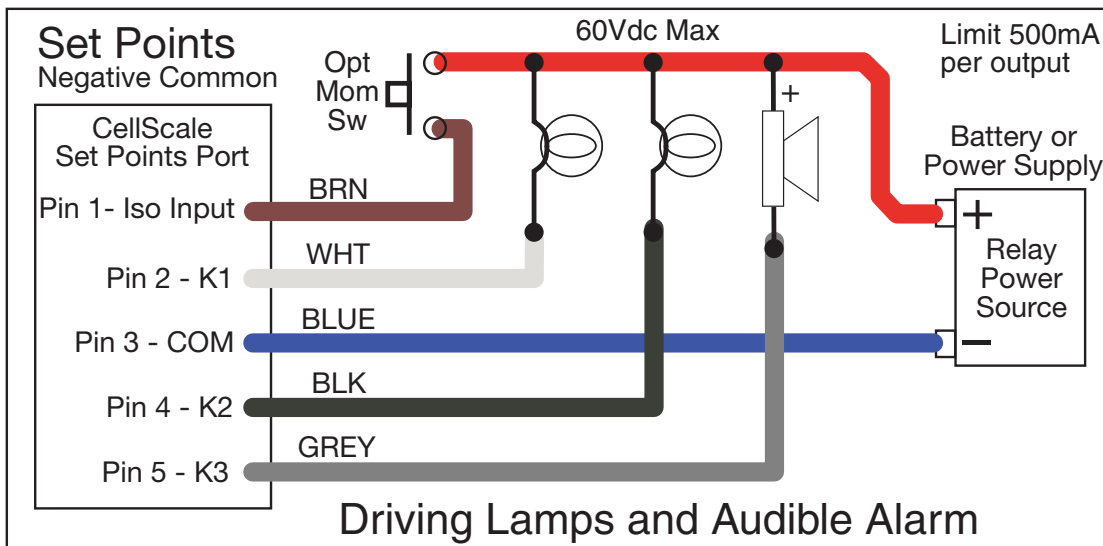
Set Points
Negative Common

CellScale
Set Points Port

Pin 1- Iso Input
Pin 2 - K1
Pin 3 - COM
Pin 4 - K2
Pin 5 - K3

BRN
WHT
BLUE
BLK
GREY

Opt
Mom
Sw

60Vdc Max

+

Limit 500mA
per output

Battery or
Power Supply

+
Relay
Power
Source
−

Driving Lamps and Audible Alarm